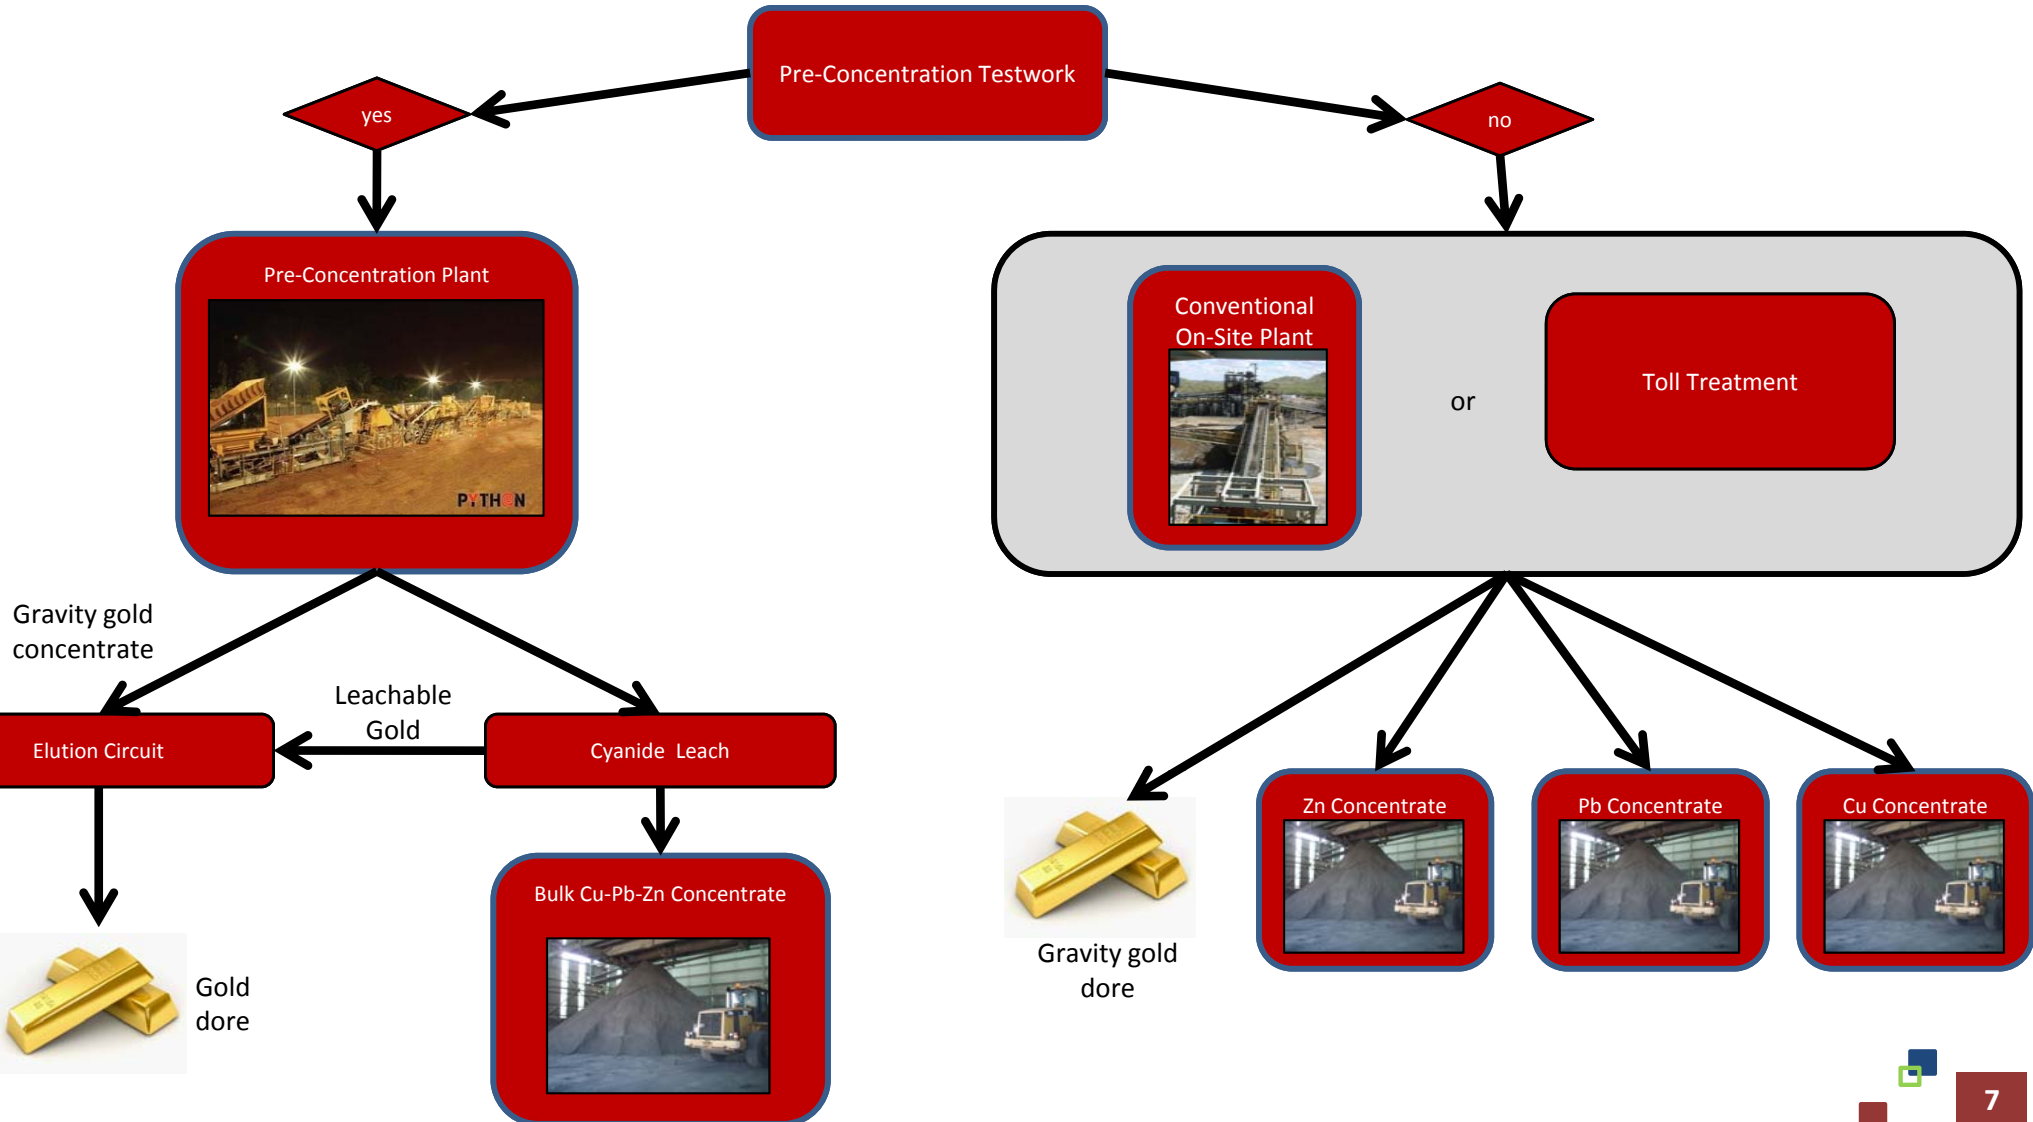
Pre-Concentration Testwork

yes

no

Pre-Concentration Plant

PYTHON

Conventional On-Site Plant

or

Toll Treatment

Gravity gold concentrate

Leachable Gold

Elution Circuit

Cyanide Leach

Gold dore

Bulk Cu-Pb-Zn Concentrate

Gravity gold dore

Zn Concentrate

Pb Concentrate

Cu Concentrate

7